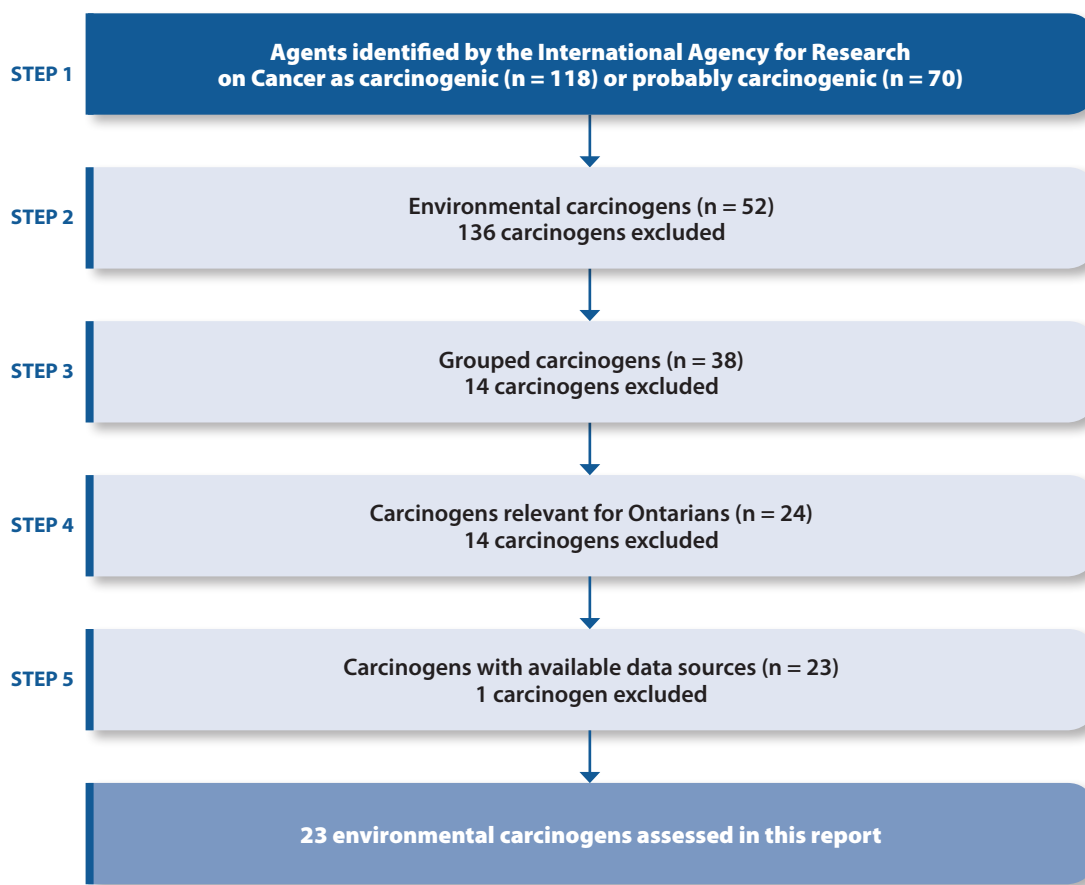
STEP 1

Agents identified by the International Agency for Research on Cancer as carcinogenic (n = 118) or probably carcinogenic (n = 70)

STEP 2

Environmental carcinogens (n = 52)
136 carcinogens excluded

STEP 3

Grouped carcinogens (n = 38)
14 carcinogens excluded

STEP 4

Carcinogens relevant for Ontarians (n = 24)
14 carcinogens excluded

STEP 5

Carcinogens with available data sources (n = 23)
1 carcinogen excluded

23 environmental carcinogens assessed in this report